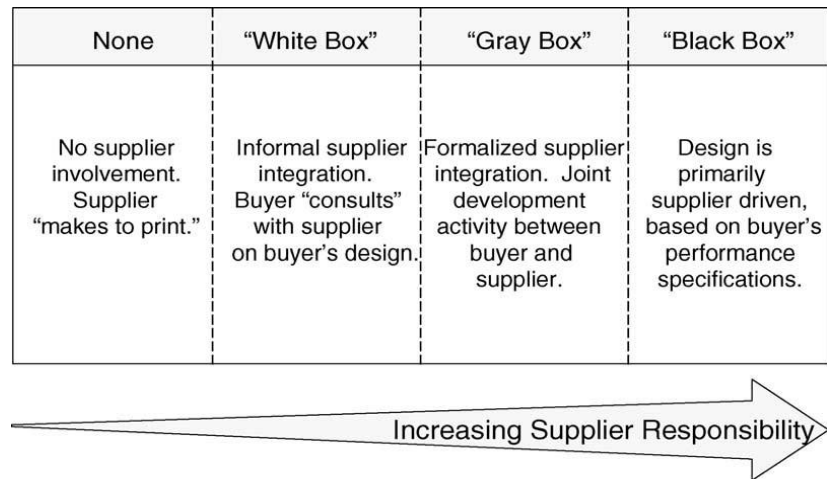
| None | “White Box” | “Gray Box” | “Black Box” |
|---|---|---|---|
| No supplier involvement. Supplier “makes to print.” | Informal supplier integration. Buyer “consults” with supplier on buyer’s design. | Formalized supplier integration. Joint development activity between buyer and supplier. | Design is primarily supplier driven, based on buyer’s performance specifications. |

Increasing Supplier Responsibility